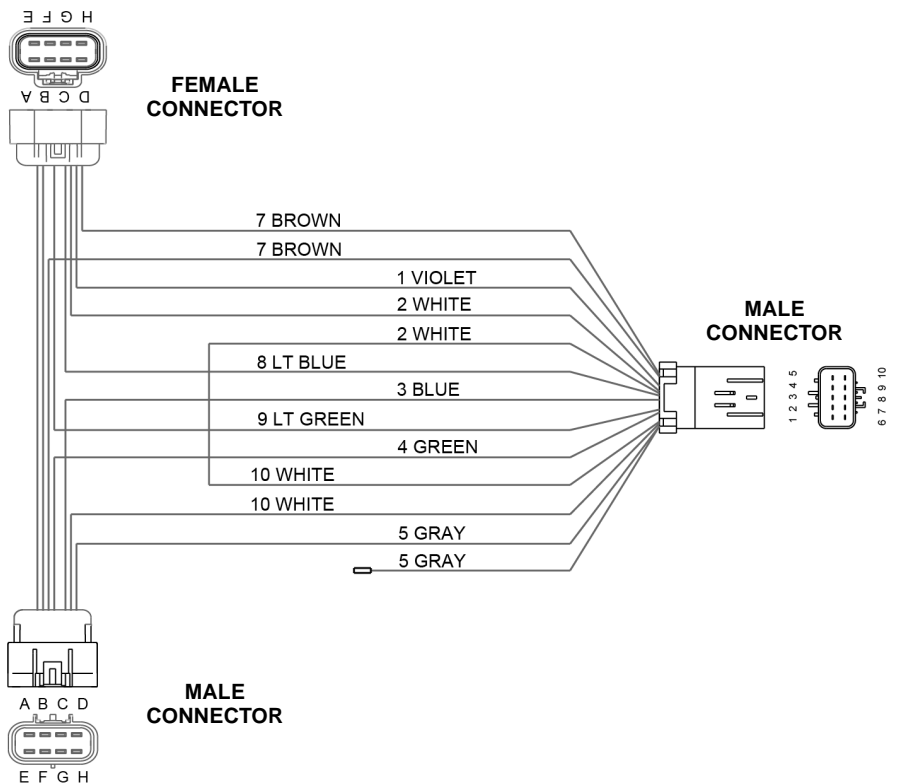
H G F E

D C B A

FEMALE CONNECTOR

7 BROWN
7 BROWN
1 VIOLET
2 WHITE
2 WHITE
8 LT BLUE
3 BLUE
9 LT GREEN
4 GREEN
10 WHITE
10 WHITE
5 GRAY
5 GRAY

MALE CONNECTOR

1 2 3 4 5
6 7 8 9 10

A B C D

MALE CONNECTOR

E F G H